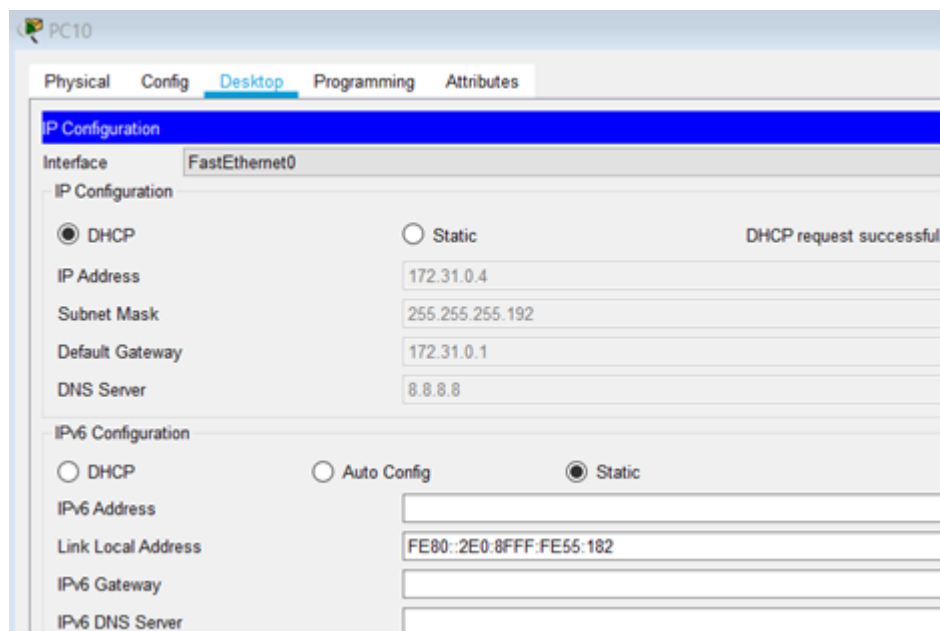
PC10

Physical Config Desktop Programming Attributes

IP Configuration

Interface FastEthernet0

IP Configuration

DHCP

Static

DHCP request successful

IP Address 172.31.0.4

Subnet Mask 255.255.255.192

Default Gateway 172.31.0.1

DNS Server 8.8.8.8

IPv6 Configuration

DHCP

Auto Config

Static

IPv6 Address

Link Local Address FE80::2E0:8FFF:FE55:182

IPv6 Gateway

IPv6 DNS Server